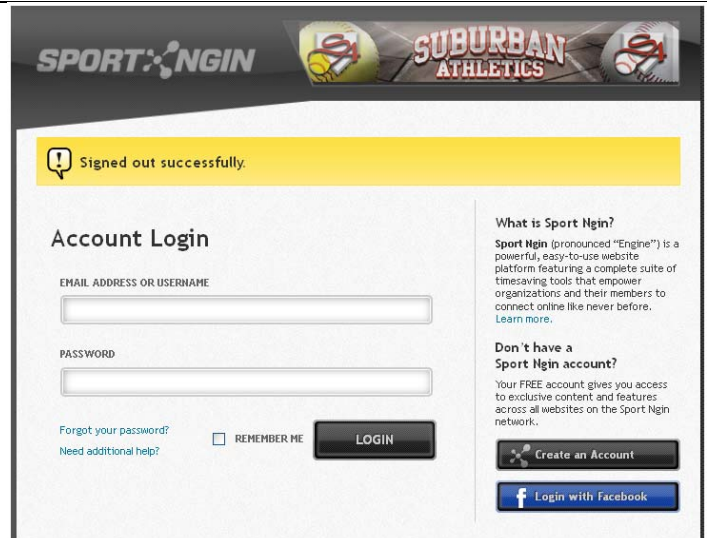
SPORT NGIN

SUBURBAN ATHLETICS

Signed out successfully.

Account Login

EMAIL ADDRESS OR USERNAME

PASSWORD

Forgot your password?

Need additional help?

REMEMBER ME

LOGIN

What is Sport Ngin?

Sport Ngin (pronounced "Engine") is a powerful, easy-to-use website platform featuring a complete suite of timesaving tools that empower organizations and their members to connect online like never before. Learn more.

Don't have a Sport Ngin account?

Your FREE account gives you access to exclusive content and features across all websites on the Sport Ngin network.

Create an Account

Login with Facebook